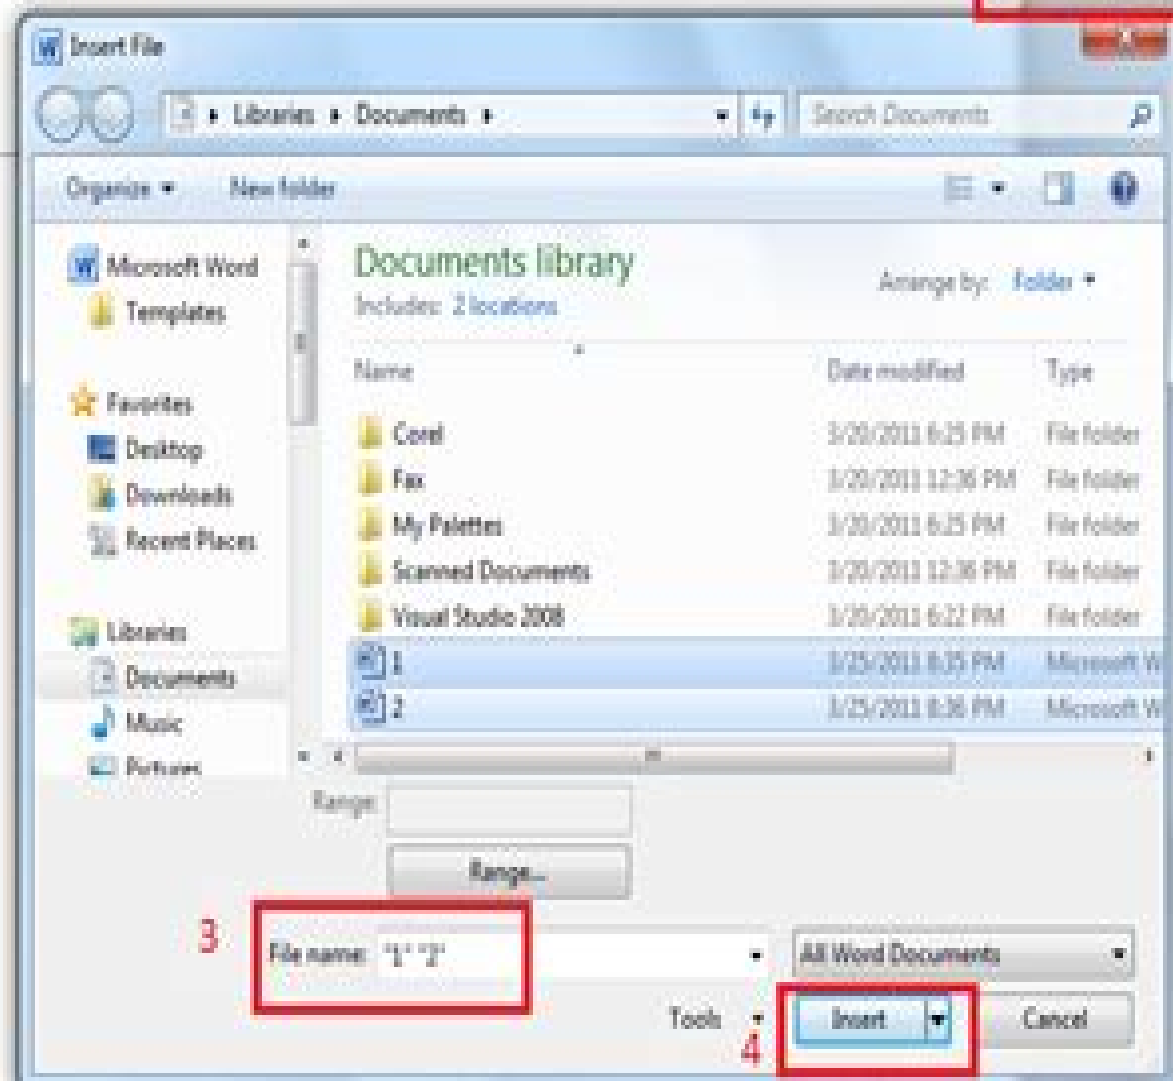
Insert File

Libraries ▸ Documents ▸

Search Documents

Organize ▾ New folder

Microsoft Word
Templates

Favorites
Desktop
Downloads
Recent Places

Libraries
Documents
Music
Pictures

Documents library
Includes: 2 locations

Arrange by: Folder ▾

| Name | Date modified | Type |
|---|---|---|
| Corel | 3/20/2011 6:25 PM | File folder |
| Fax | 3/20/2011 12:36 PM | File folder |
| My Palettes | 3/20/2011 6:25 PM | File folder |
| Scanned Documents | 3/20/2011 12:36 PM | File folder |
| Visual Studio 2008 | 3/20/2011 6:22 PM | File folder |
| 1 | 3/25/2011 8:35 PM | Microsoft W |
| 2 | 3/25/2011 8:36 PM | Microsoft W |

Range:

Range...

3

File name: "1" "2"

All Word Documents

Tools ▾

Insert

Cancel

4